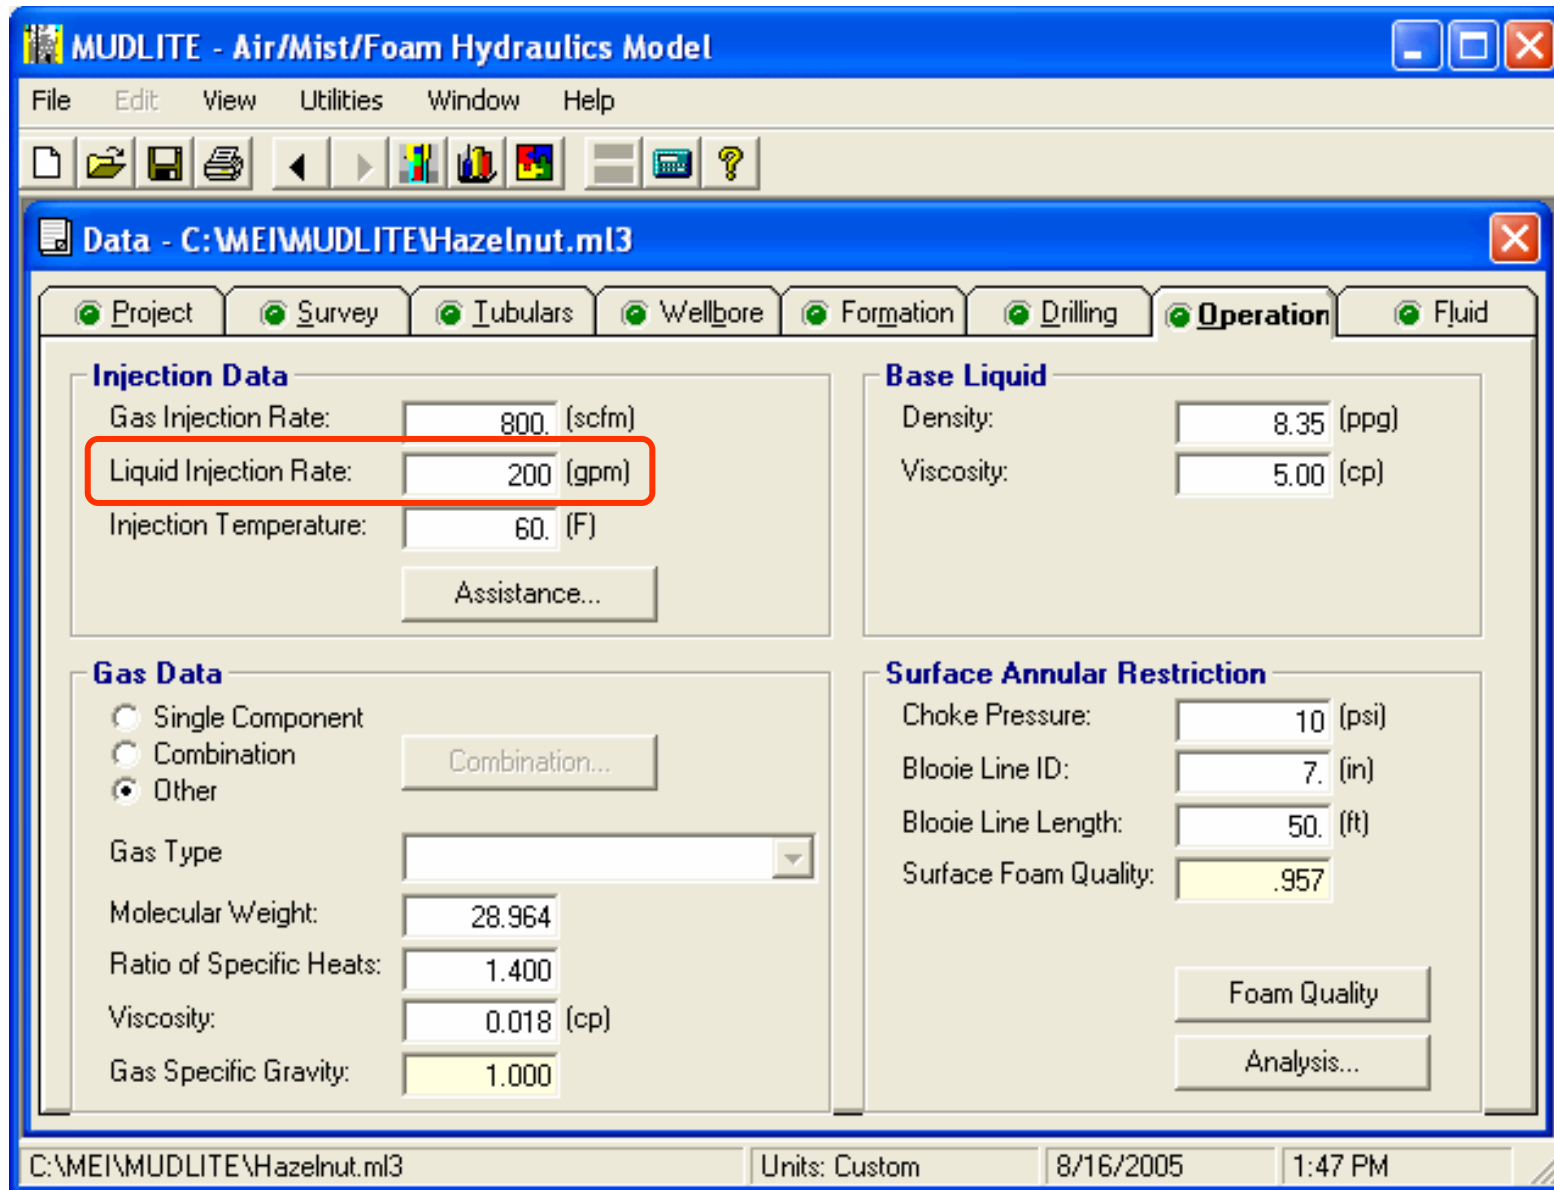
MUDLITE - Air/Mist/Foam Hydraulics Model

File Edit View Utilities Window Help

Data - C:\MEI\MUDLITE\Hazelnut.ml3

Project Survey Tubulars Wellbore Formation Drilling Operation Fluid

Injection Data

Gas Injection Rate: 800. (scfm)

Liquid Injection Rate: 200 (gpm)

Injection Temperature: 60. (F)

Assistance...

Base Liquid

Density: 8.35 (ppg)

Viscosity: 5.00 (cp)

Gas Data

Single Component
Combination
Other

Combination...

Gas Type

Molecular Weight: 28.964

Ratio of Specific Heats: 1.400

Viscosity: 0.018 (cp)

Gas Specific Gravity: 1.000

Surface Annular Restriction

Choke Pressure: 10 (psi)

Blooie Line ID: 7. (in)

Blooie Line Length: 50. (ft)

Surface Foam Quality: .957

Foam Quality

Analysis...

C:\MEI\MUDLITE\Hazelnut.ml3 | Units: Custom | 8/16/2005 | 1:47 PM